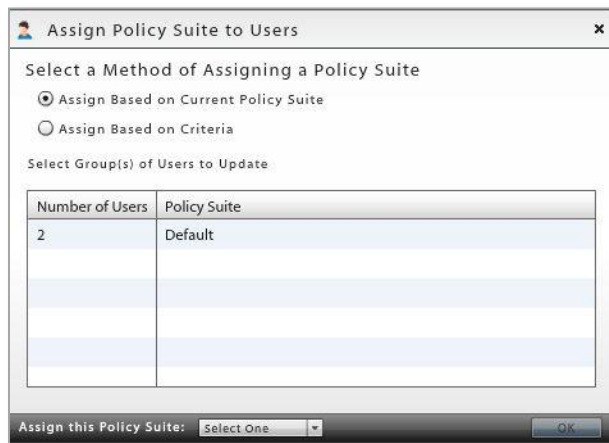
Assign Policy Suite to Users

×

Select a Method of Assigning a Policy Suite

Assign Based on Current Policy Suite

Assign Based on Criteria

Select Group(s) of Users to Update

| Number of Users | Policy Suite |
|---|---|
| 2 | Default |
| | |
| | |
| | |
| | |
| | |

Assign this Policy Suite: Select One

OK